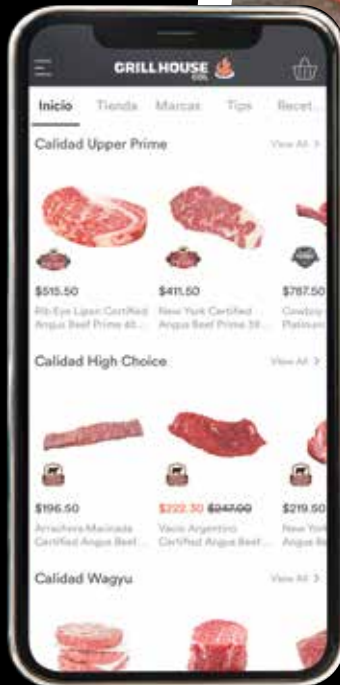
GRILL HOUSE CDL

Inicio Tienda Marcas Tips Recet...

Calidad Upper Prime
View All >

$515.50
Rib Eye Lipon Certified Angus Beef Prime 45...

$411.50
New York Certified Angus Beef Prime 38...

$787.50
Cowboy Platinum

Calidad High Choice
View All >

$196.50
Arrachera Marinada Certified Angus Beef...

$222.30 $247.00
Vacio Argentino Certified Angus Beef...

$219.50
New York Angus Be...

Calidad Wagyu
View All >